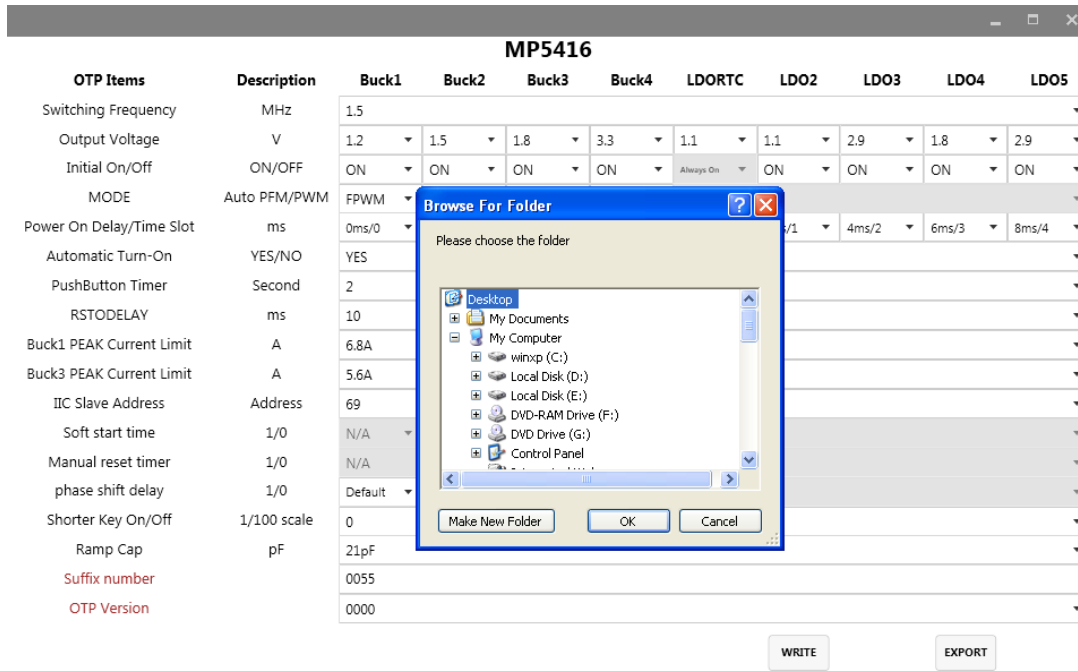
MP5416

| OTP Items | Description | Buck1 | Buck2 | Buck3 | Buck4 | LDORTC | LDO2 | LDO3 | LDO4 | LDO5 |
|---|---|---|---|---|---|---|---|---|---|---|
| Switching Frequency | MHz | 1.5 | | | | | | | | |
| Output Voltage | V | 1.2 | 1.5 | 1.8 | 3.3 | 1.1 | 1.1 | 2.9 | 1.8 | 2.9 |
| Initial On/Off | ON/OFF | ON | ON | ON | ON | Always On | ON | ON | ON | ON |
| MODE | Auto PFM/PWM | FPWM | | | | | | | | |
| Power On Delay/Time Slot | ms | 0ms/0 | | | | | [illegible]/1 | 4ms/2 | 6ms/3 | 8ms/4 |
| Automatic Turn-On | YES/NO | YES | | | | | | | | |
| PushButton Timer | Second | 2 | | | | | | | | |
| RSTODELAY | ms | 10 | | | | | | | | |
| Buck1 PEAK Current Limit | A | 6.8A | | | | | | | | |
| Buck3 PEAK Current Limit | A | 5.6A | | | | | | | | |
| IIC Slave Address | Address | 69 | | | | | | | | |
| Soft start time | 1/0 | N/A | | | | | | | | |
| Manual reset timer | 1/0 | N/A | | | | | | | | |
| phase shift delay | 1/0 | Default | | | | | | | | |
| Shorter Key On/Off | 1/100 scale | 0 | | | | | | | | |
| Ramp Cap | pF | 21pF | | | | | | | | |
| Suffix number | | 0055 | | | | | | | | |
| OTP Version | | 0000 | | | | | | | | |

Browse For Folder
?
Please choose the folder
Desktop
My Documents
My Computer
winxp (C:)
Local Disk (D:)
Local Disk (E:)
DVD-RAM Drive (F:)
DVD Drive (G:)
Control Panel
Make New Folder
OK
Cancel

WRITE
EXPORT